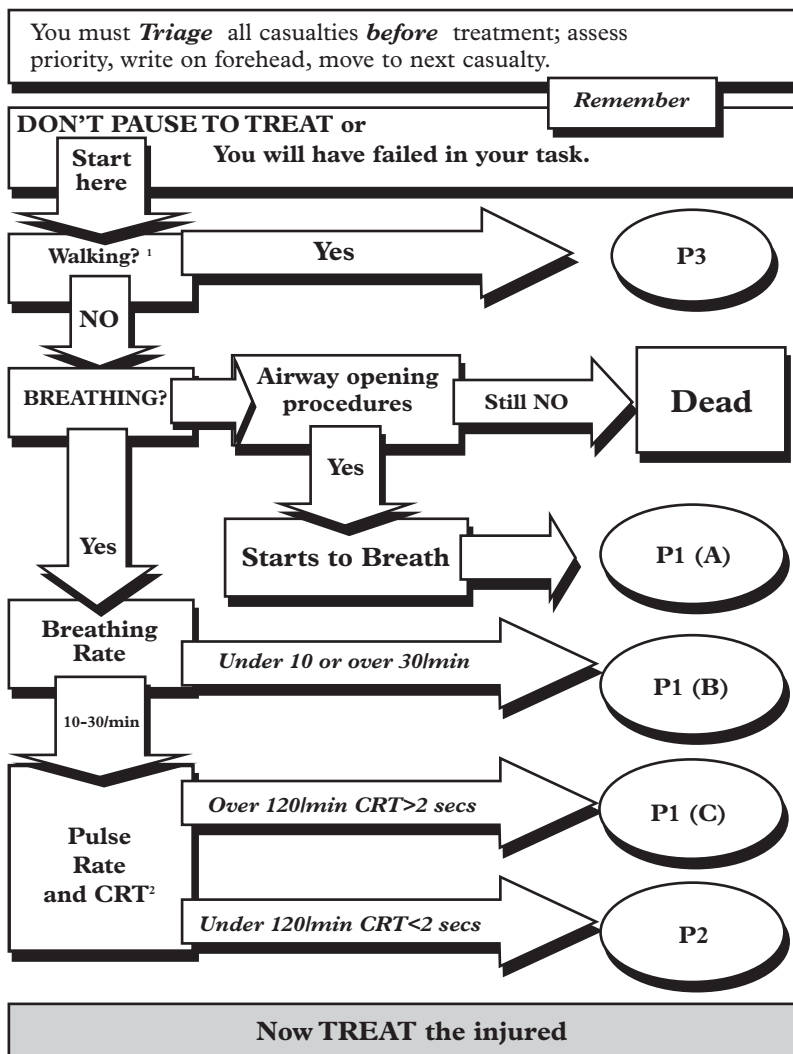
You must *Triage* all casualties *before* treatment; assess priority, write on forehead, move to next casualty.

*Remember*

DON'T PAUSE TO TREAT or
You will have failed in your task.

Start here

Walking? ¹

Yes

P3

NO

BREATHING?

Airway opening procedures

Still NO

Dead

Yes

Yes

Starts to Breath

P1 (A)

Breathing Rate

Under 10 or over 30/min

P1 (B)

10-30/min

Over 120/min CRT>2 secs

P1 (C)

Pulse Rate and CRT²

Under 120/min CRT<2 secs

P2

Now TREAT the injured